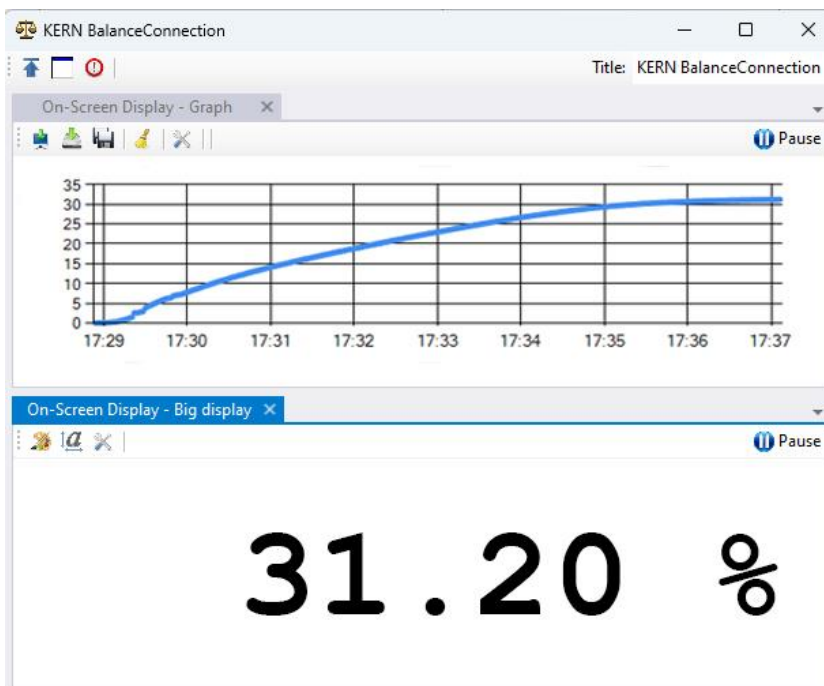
KERN BalanceConnection

Title: KERN BalanceConnection

On-Screen Display - Graph

Pause

35
30
25
20
15
10
5
0

17:29 17:30 17:31 17:32 17:33 17:34 17:35 17:36 17:37

On-Screen Display - Big display

Pause

31.20 %